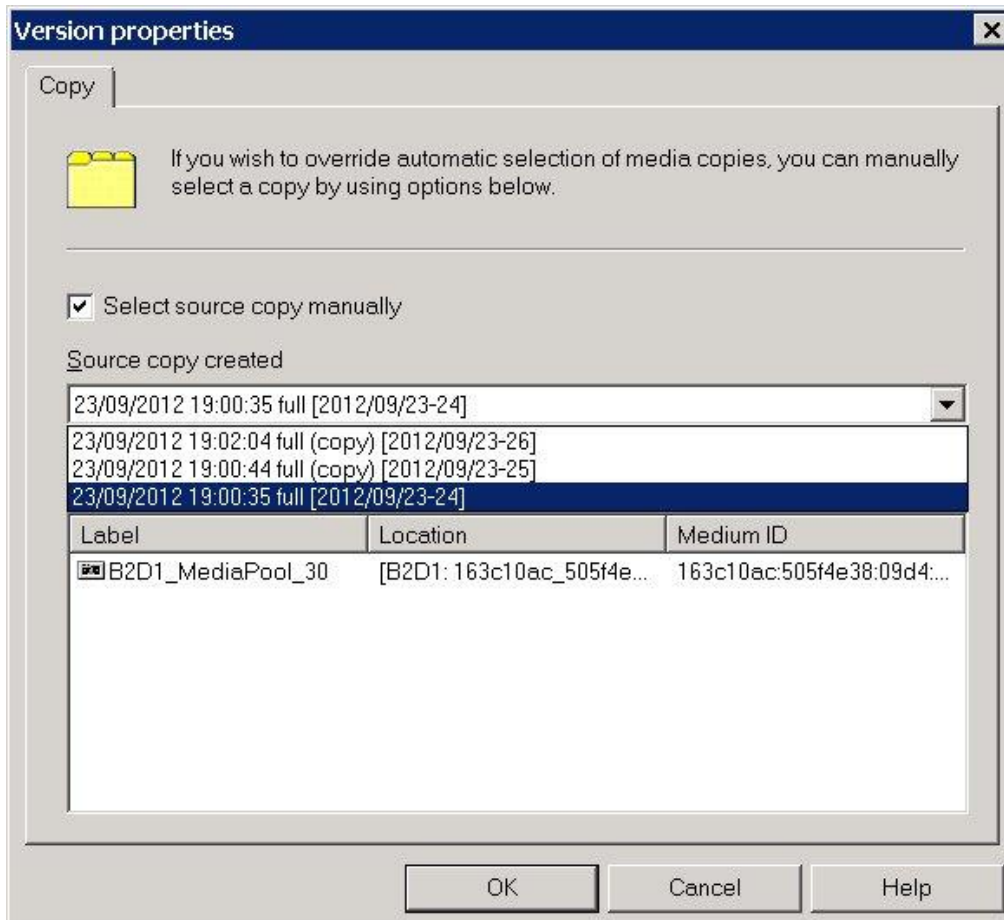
Version properties

Copy

If you wish to override automatic selection of media copies, you can manually select a copy by using options below.

Select source copy manually

Source copy created

23/09/2012 19:00:35 full [2012/09/23-24]

23/09/2012 19:02:04 full (copy) [2012/09/23-26]
23/09/2012 19:00:44 full (copy) [2012/09/23-25]
23/09/2012 19:00:35 full [2012/09/23-24]

| Label | Location | Medium ID |
|---|---|---|
| B2D1_MediaPool_30 | [B2D1: 163c10ac_505f4e... | 163c10ac:505f4e38:09d4:... |

OK Cancel Help